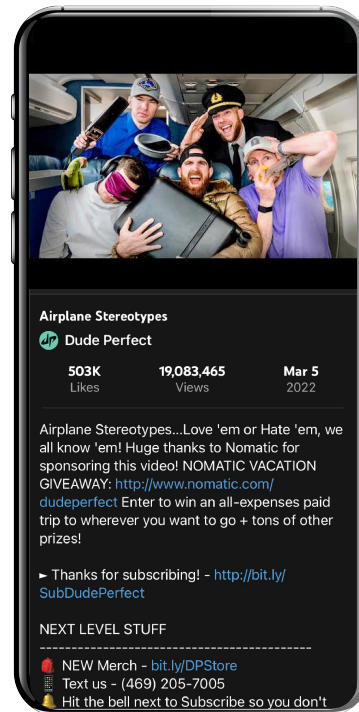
Airplane Stereotypes

Dude Perfect

503K
Likes

19,083,465
Views

Mar 5
2022

Airplane Stereotypes...Love 'em or Hate 'em, we all know 'em! Huge thanks to Nomatic for sponsoring this video! NOMATIC VACATION GIVEAWAY: http://www.nomatic.com/dudeperfect Enter to win an all-expenses paid trip to wherever you want to go + tons of other prizes!

► Thanks for subscribing! - http://bit.ly/SubDudePerfect

NEXT LEVEL STUFF
------------------------------------------------
NEW Merch - bit.ly/DPStore
Text us - (469) 205-7005
Hit the bell next to Subscribe so you don't